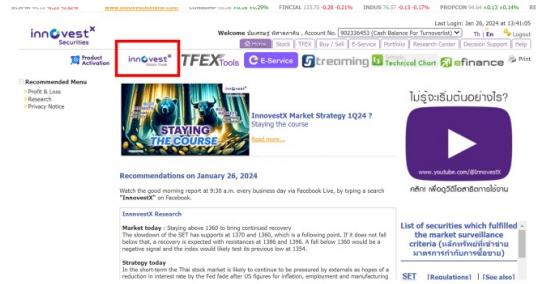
FINCIAL 133.70 -0.28 -0.21% INDUS 76.57 -0.13 -0.17% PROPCON 94.64 +0.13 +0.14%

innovest X Securities

Welcome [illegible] , Account No. 902236453 (Cash Balance For Turnoverlist)

Th | En Logout

Last Login: Jan 26, 2024 at 13:41:05

Home Stock TFEX Buy / Sell E-Service Portfolio Research Center Decision Support Help

Product Activation

innovest X

TFEX Tools

E-Service

Streaming

Technical Chart

efinance

Print

Recommended Menu

Profit & Loss
Research
Privacy Notice

STAYING THE COURSE

InnovestX Market Strategy 1Q24 ?
Staying the course

Read more...

ไม่รู้จะเริ่มต้นอย่างไร?

www.youtube.com/@InnovestX

คลิก! เพื่อดูวิดีโอสาธิตการใช้งาน

Recommendations on January 26, 2024

Watch the good morning report at 9:30 a.m. every business day via Facebook Live, by typing a search "InnovestX" on Facebook.

InnovestX Research

Market today : Staying above 1360 to bring continued recovery
The slowdown of the SET has supports at 1370 and 1360, which is a following point. If it does not fall below that, a recovery is expected with resistances at 1386 and 1396. A fall below 1360 would be a negative signal and the index would likely test its previous low at 1354.

Strategy today
In the short-term the Thai stock market is likely to continue to be pressured by externals as hopes of a reduction in interest rate by the Fed fade after US figures for inflation, employment and manufacturing

List of securities which fulfilled the market surveillance criteria (หลักทรัพย์ที่เข้าข่ายมาตรการกำกับการซื้อขาย)

SET [Regulations] | [See also]